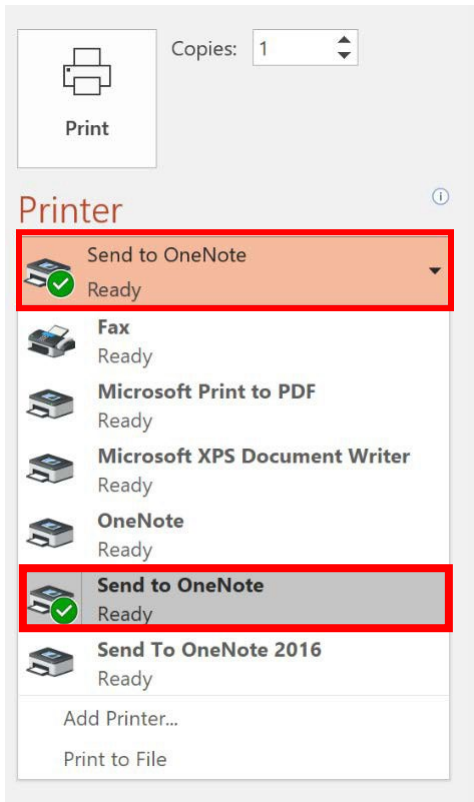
Print

Copies: 1

Printer

Send to OneNote
Ready

Fax
Ready

Microsoft Print to PDF
Ready

Microsoft XPS Document Writer
Ready

OneNote
Ready

Send to OneNote
Ready

Send To OneNote 2016
Ready

Add Printer...

Print to File